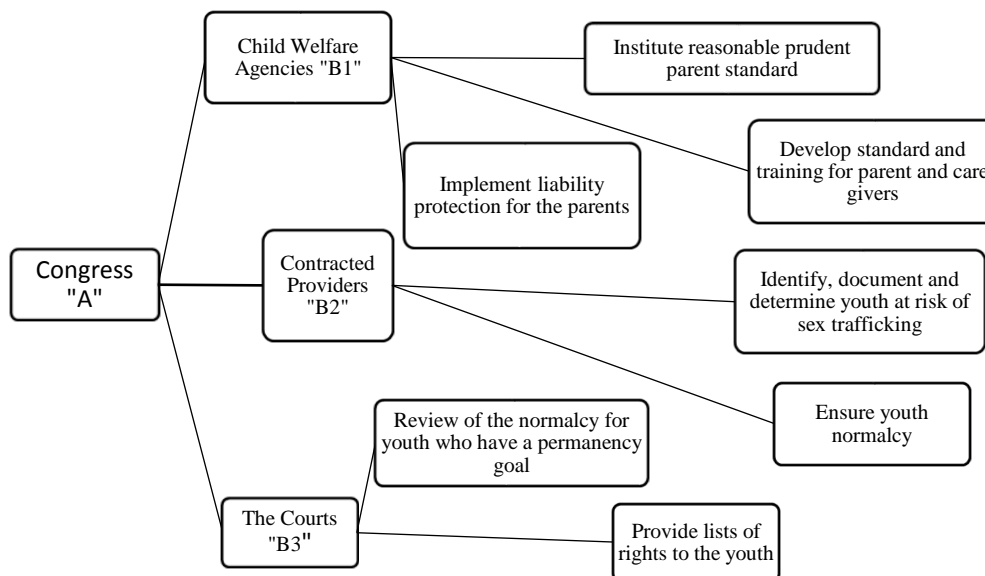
Congress "A"

Child Welfare Agencies "B1"

Institute reasonable prudent parent standard

Develop standard and training for parent and care givers

Implement liability protection for the parents

Contracted Providers "B2"

Identify, document and determine youth at risk of sex trafficking

Ensure youth normalcy

Review of the normalcy for youth who have a permanency goal

The Courts "B3"

Provide lists of rights to the youth